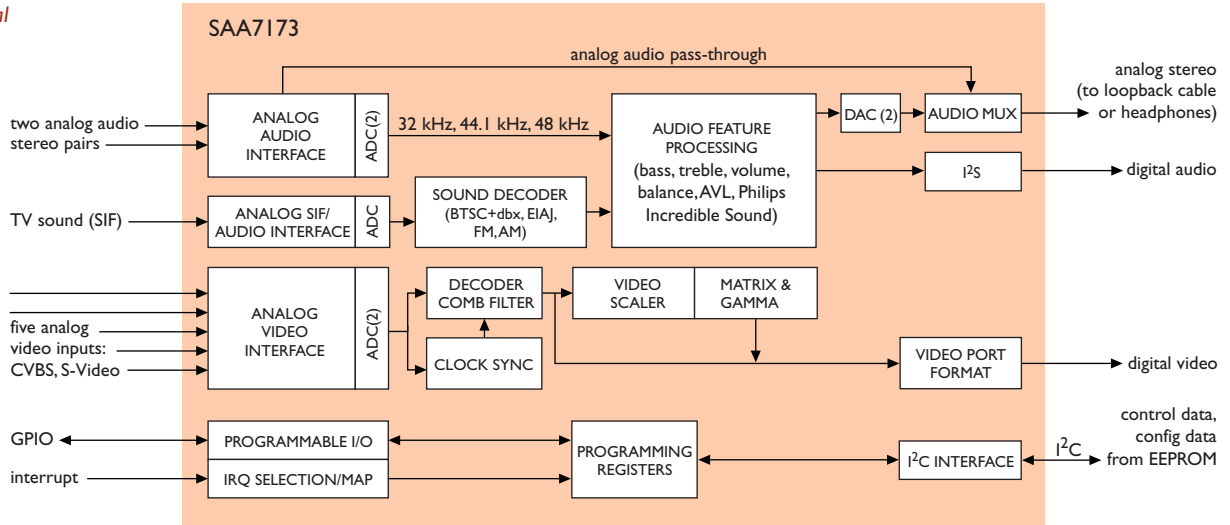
al

SAA7173

analog audio pass-through

two analog audio stereo pairs

ANALOG AUDIO INTERFACE

ADC(2)

32 kHz, 44.1 kHz, 48 kHz

AUDIO FEATURE PROCESSING (bass, treble, volume, balance, AVL, Philips Incredible Sound)

DAC (2)

AUDIO MUX

analog stereo (to loopback cable or headphones)

$I^2S$

digital audio

TV sound (SIF)

ANALOG SIF/ AUDIO INTERFACE

ADC

SOUND DECODER (BTSC+dbx, EIAJ, FM, AM)

five analog video inputs: CVBS, S-Video

ANALOG VIDEO INTERFACE

ADC(2)

DECODER COMB FILTER

CLOCK SYNC

VIDEO SCALER

MATRIX & GAMMA

VIDEO PORT FORMAT

digital video

GPIO

PROGRAMMABLE I/O

interrupt

IRQ SELECTION/MAP

PROGRAMMING REGISTERS

$I^2C$ INTERFACE

$I^2C$

control data, config data from EEPROM